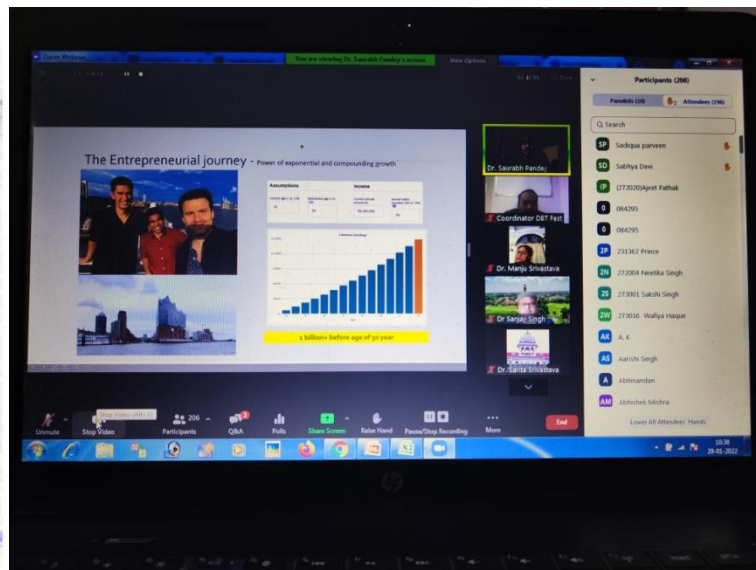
Zoom Webinar

You are viewing Dr. Saurabh Pandey's screen

View Options

The Entrepreneurial journey - Power of exponential and compounding growth

Assumptions

Income

1 billion+ before age of 50 year

Dr. Saurabh Pandey

Coordinator DBT Fest

Dr. Manju Srivastava

Dr Sanjay Singh

Dr. Sarita Srivastava

Participants (206)

Panelists (10)

Attendees (196)

Search

SP Sadiqua parveen

SD Sabhya Devi

(P (272020)Ajeet Pathak

0 084295

0 084295

2P 231362 Prince

2N 272004 Neelika Singh

2S 273001 Sakshi Singh

2W 273016 Waliya Haque

AK A. K

AS Aarushi Singh

A Abhinandan

AM Abhishek Mishra

Lower All Attendees' Hands

Unmute

Stop Video

Stop Video (Alt+V)

206 Participants

Q&A

Polls

Share Screen

Raise Hand

Pause/Stop Recording

More

End

10:38
29-01-2022